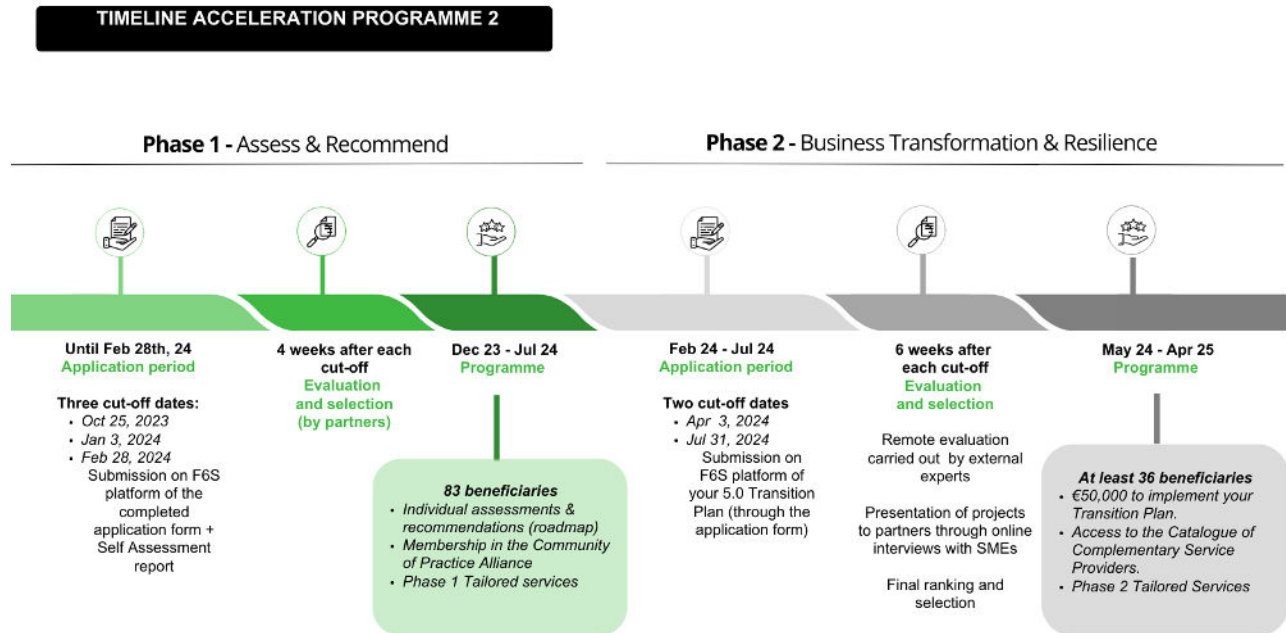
TIMELINE ACCELERATION PROGRAMME 2

Phase 1 - Assess & Recommend

Phase 2 - Business Transformation & Resilience

Until Feb 28th, 24
Application period

Three cut-off dates:
• Oct 25, 2023
• Jan 3, 2024
• Feb 28, 2024
Submission on F6S platform of the completed application form + Self Assessment report

4 weeks after each cut-off
Evaluation and selection (by partners)

Dec 23 - Jul 24
Programme

83 beneficiaries
• Individual assessments & recommendations (roadmap)
• Membership in the Community of Practice Alliance
• Phase 1 Tailored services

Feb 24 - Jul 24
Application period

Two cut-off dates
• Apr 3, 2024
• Jul 31, 2024
Submission on F6S platform of your 5.0 Transition Plan (through the application form)

6 weeks after each cut-off
Evaluation and selection

Remote evaluation carried out by external experts

Presentation of projects to partners through online interviews with SMEs

Final ranking and selection

May 24 - Apr 25
Programme

At least 36 beneficiaries
• €50,000 to implement your Transition Plan.
• Access to the Catalogue of Complementary Service Providers.
• Phase 2 Tailored Services